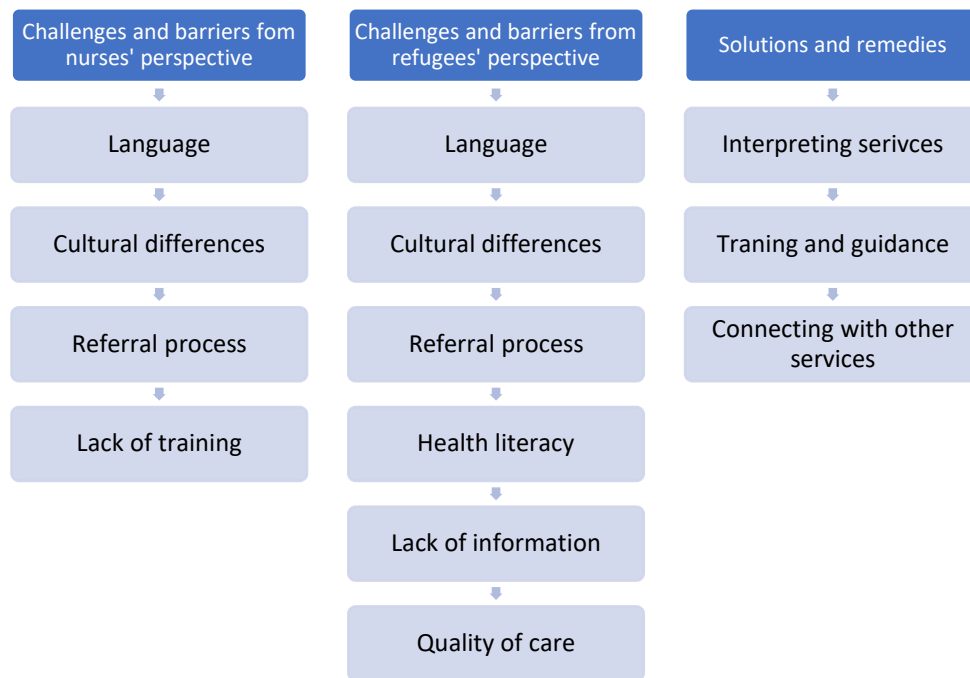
Challenges and barriers fom nurses' perspective

Language

Cultural differences

Referral process

Lack of training

Challenges and barriers from refugees' perspective

Language

Cultural differences

Referral process

Health literacy

Lack of information

Quality of care

Solutions and remedies

Interpreting serivces

Traning and guidance

Connecting with other services